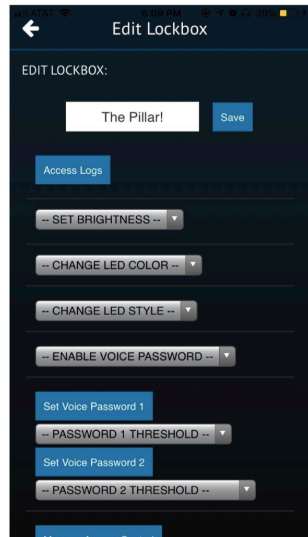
Edit Lockbox

EDIT LOCKBOX:

The Pillar!

Save

Access Logs

-- SET BRIGHTNESS --

-- CHANGE LED COLOR --

-- CHANGE LED STYLE --

-- ENABLE VOICE PASSWORD --

Set Voice Password 1

-- PASSWORD 1 THRESHOLD --

Set Voice Password 2

-- PASSWORD 2 THRESHOLD --

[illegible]